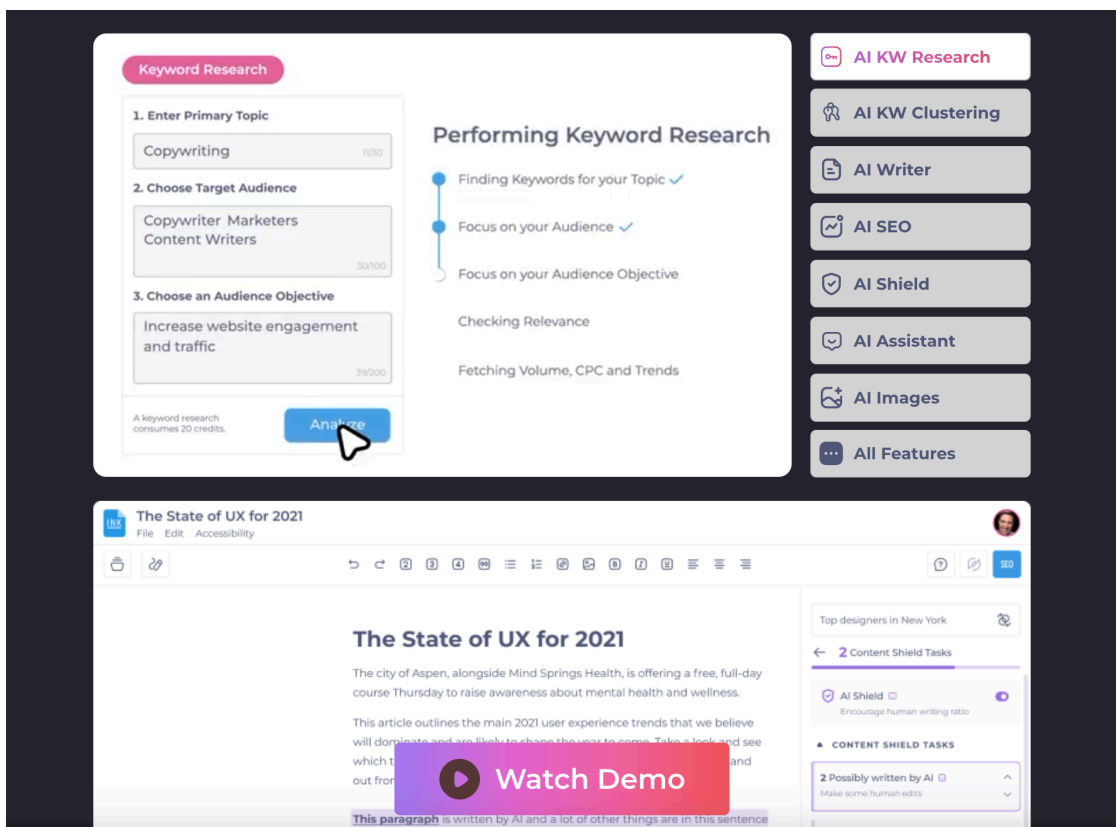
Keyword Research

1. Enter Primary Topic

Copywriting 11/30

2. Choose Target Audience

Copywriter Marketers Content Writers 30/100

3. Choose an Audience Objective

Increase website engagement and traffic 39/200

A keyword research consumes 20 credits.

Analyze

Performing Keyword Research

Finding Keywords for your Topic ✓

Focus on your Audience ✓

Focus on your Audience Objective

Checking Relevance

Fetching Volume, CPC and Trends

AI KW Research

AI KW Clustering

AI Writer

AI SEO

AI Shield

AI Assistant

AI Images

All Features

INK

The State of UX for 2021

File Edit Accessibility

SEO

The State of UX for 2021

The city of Aspen, alongside Mind Springs Health, is offering a free, full-day course Thursday to raise awareness about mental health and wellness.

This article outlines the main 2021 user experience trends that we believe will dominate and are likely to shape the year to come. Take a look and see which t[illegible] and out fro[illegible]

This paragraph is written by AI and a lot of other things are in this sentence

Watch Demo

Top designers in New York

2 Content Shield Tasks

AI Shield

Encourage human writing ratio

CONTENT SHIELD TASKS

2 Possibly written by AI

Make some human edits